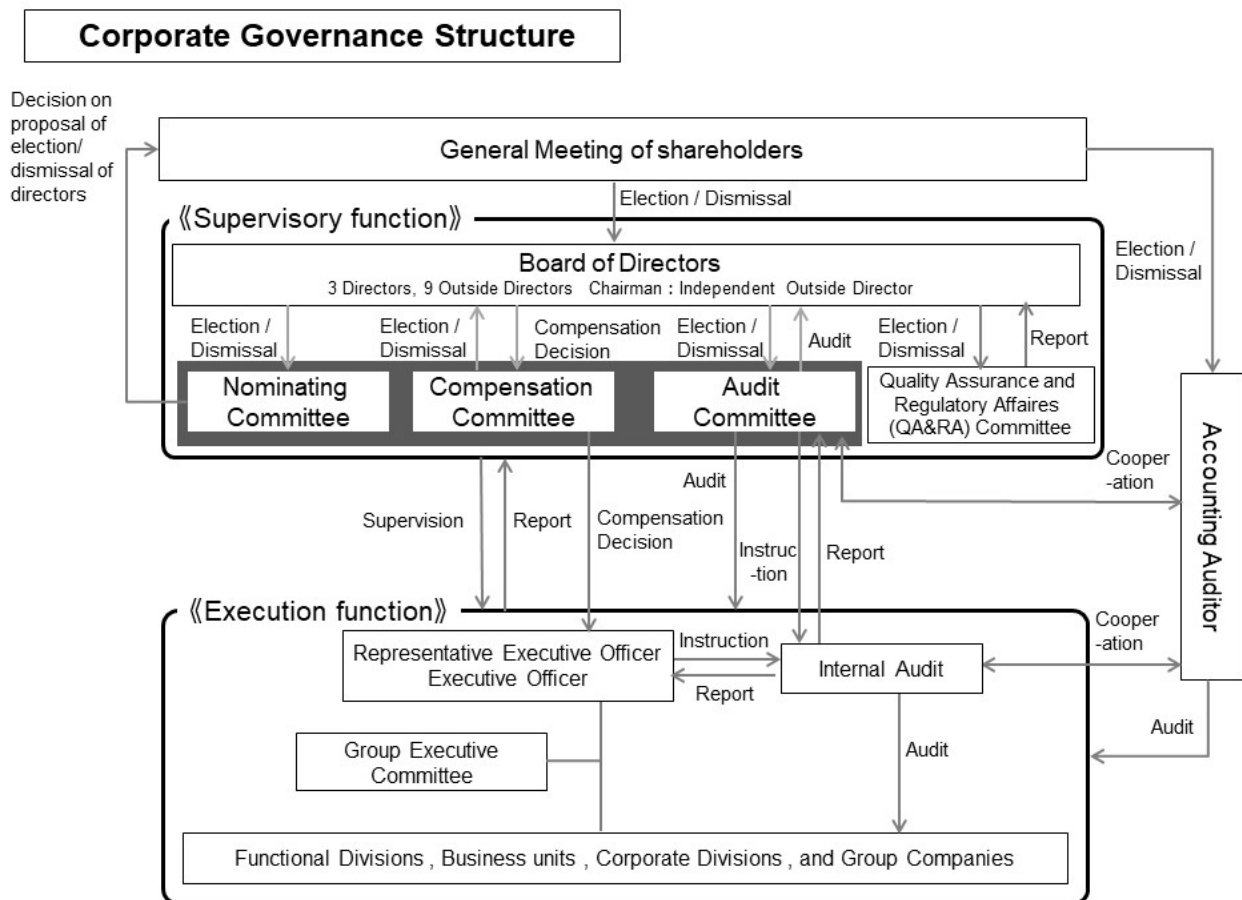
Corporate Governance Structure

Decision on proposal of election/ dismissal of directors

General Meeting of shareholders

Election / Dismissal

《Supervisory function》

Election / Dismissal

Board of Directors
3 Directors, 9 Outside Directors Chairman : Independent Outside Director

Election / Dismissal

Election / Dismissal

Compensation Decision

Election / Dismissal

Audit

Election / Dismissal

Report

Nominating Committee

Compensation Committee

Audit Committee

Quality Assurance and Regulatory Affaires (QA&RA) Committee

Accounting Auditor

Cooper -ation

Supervision

Report

Compensation Decision

Audit

Instruc -tion

Report

《Execution function》

Cooper -ation

Representative Executive Officer
Executive Officer

Instruction

Report

Internal Audit

Audit

Group Executive Committee

Audit

Functional Divisions , Business units , Corporate Divisions , and Group Companies